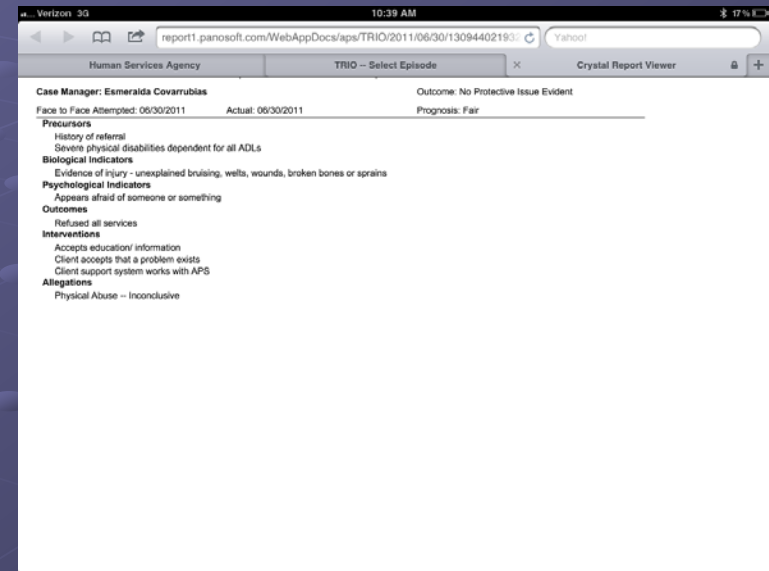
Verizon 3G 10:39 AM 17%

report1.panosoft.com/WebAppDocs/aps/TRIO/2011/06/30/13094402193 Yahoo!

Human Services Agency | TRIO – Select Episode | × | Crystal Report Viewer | +

Case Manager: Esmeralda Covarrubias Outcome: No Protective Issue Evident

Face to Face Attempted: 06/30/2011 Actual: 06/30/2011 Prognosis: Fair

Precursors
History of referral
Severe physical disabilities dependent for all ADLs
Biological Indicators
Evidence of injury - unexplained bruising, welts, wounds, broken bones or sprains
Psychological Indicators
Appears afraid of someone or something
Outcomes
Refused all services
Interventions
Accepts education/ information
Client accepts that a problem exists
Client support system works with APS
Allegations
Physical Abuse -- Inconclusive